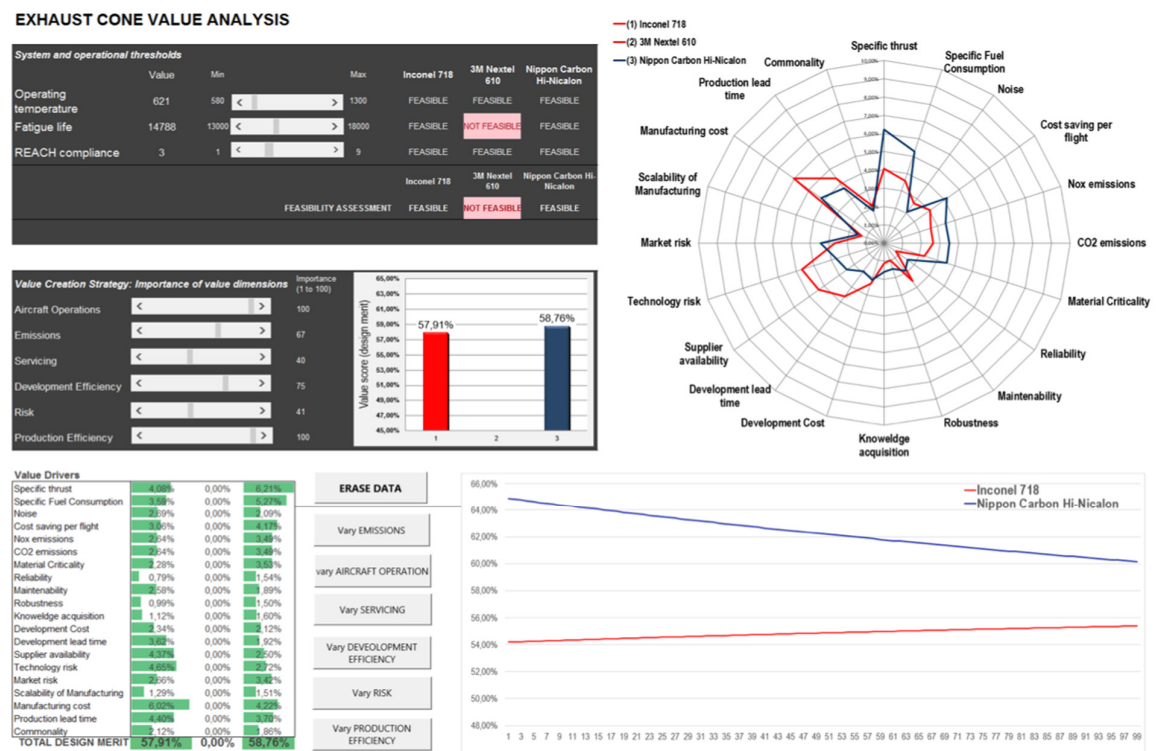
EXHAUST CONE VALUE ANALYSIS

System and operational thresholds

| | Value | Min | | Max | Inconel 718 | 3M Nextel 610 | Nippon Carbon Hi-Nicalon |
|---|---|---|---|---|---|---|---|
| Operating temperature | 621 | 580 | | 1300 | FEASIBLE | FEASIBLE | FEASIBLE |
| Fatigue life | 14788 | 13000 | | 18000 | FEASIBLE | NOT FEASIBLE | FEASIBLE |
| REACH compliance | 3 | 1 | | 9 | FEASIBLE | FEASIBLE | FEASIBLE |

| | Inconel 718 | 3M Nextel 610 | Nippon Carbon Hi-Nicalon |
|---|---|---|---|
| FEASIBILITY ASSESSMENT | FEASIBLE | NOT FEASIBLE | FEASIBLE |

Value Creation Strategy: Importance of value dimensions

Importance (1 to 100)

| | |
|---|---|
| Aircraft Operations | 100 |
| Emissions | 67 |
| Servicing | 40 |
| Development Efficiency | 75 |
| Risk | 41 |
| Production Efficiency | 100 |

Value score (design merit)
65,00% 63,00% 61,00% 59,00% 57,00% 55,00% 53,00% 51,00% 49,00% 47,00% 45,00%
57,91% 58,76%
1 2 3

(1) Inconel 718
(2) 3M Nextel 610
(3) Nippon Carbon Hi-Nicalon

Specific thrust
Specific Fuel Consumption
Noise
Cost saving per flight
Nox emissions
CO2 emissions
Material Criticality
Reliability
Maintenability
Robustness
Knowledge acquisition
Development Cost
Development lead time
Supplier availability
Technology risk
Market risk
Scalability of Manufacturing
Manufacturing cost
Production lead time
Commonality
10,00% 9,00% 8,00% 7,00% 6,00% 5,00% 4,00% 3,00% 2,00% 1,00% 0,00%

Value Drivers

| | | | |
|---|---|---|---|
| Specific thrust | 4,08% | 0,00% | 6,21% |
| Specific Fuel Consumption | 3,59% | 0,00% | 5,27% |
| Noise | 2,69% | 0,00% | 2,09% |
| Cost saving per flight | 3,66% | 0,00% | 4,17% |
| Nox emissions | 2,64% | 0,00% | 3,49% |
| CO2 emissions | 2,64% | 0,00% | 3,49% |
| Material Criticality | 2,28% | 0,00% | 3,53% |
| Reliability | 0,79% | 0,00% | 1,54% |
| Maintenability | 2,58% | 0,00% | 1,89% |
| Robustness | 0,99% | 0,00% | 1,50% |
| Knowledge acquisition | 1,12% | 0,00% | 1,60% |
| Development Cost | 2,34% | 0,00% | 2,12% |
| Development lead time | 3,62% | 0,00% | 1,92% |
| Supplier availability | 4,37% | 0,00% | 2,50% |
| Technology risk | 4,65% | 0,00% | 2,72% |
| Market risk | 2,66% | 0,00% | 3,42% |
| Scalability of Manufacturing | 1,29% | 0,00% | 1,51% |
| Manufacturing cost | 6,02% | 0,00% | 4,22% |
| Production lead time | 4,40% | 0,00% | 3,78% |
| Commonality | 2,12% | 0,00% | 1,86% |
| TOTAL DESIGN MERIT | 57,91% | 0,00% | 58,76% |

ERASE DATA
Vary EMISSIONS
vary AIRCRAFT OPERATION
Vary SERVICING
Vary DEVEOLOPMENT EFFICIENCY
Vary RISK
Vary PRODUCTION EFFICIENCY

Inconel 718
Nippon Carbon Hi-Nicalon
66,00% 64,00% 62,00% 60,00% 58,00% 56,00% 54,00% 52,00% 50,00% 48,00%
1 3 5 7 9 11 13 15 17 19 21 23 25 27 29 31 33 35 37 39 41 43 45 47 49 51 53 55 57 59 61 63 65 67 69 71 73 75 77 79 81 83 85 87 89 91 93 95 97 99